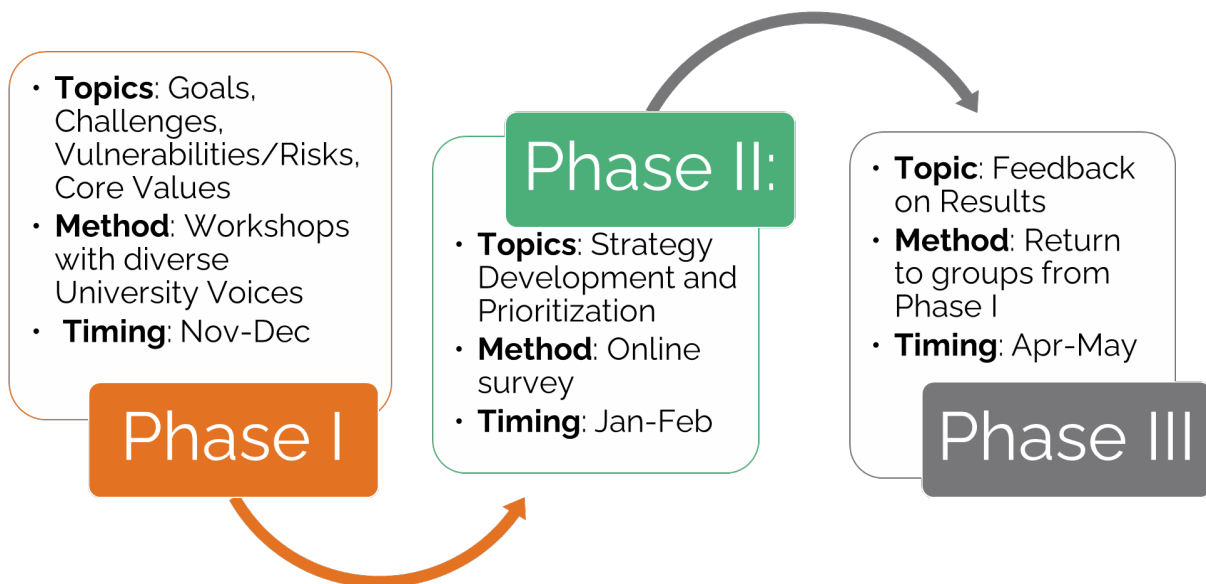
• **Topics**: Goals, Challenges, Vulnerabilities/Risks, Core Values
• **Method**: Workshops with diverse University Voices
• **Timing**: Nov-Dec

Phase I

Phase II:

• **Topics**: Strategy Development and Prioritization
• **Method**: Online survey
• **Timing**: Jan-Feb

• **Topic**: Feedback on Results
• **Method**: Return to groups from Phase I
• **Timing**: Apr-May

Phase III